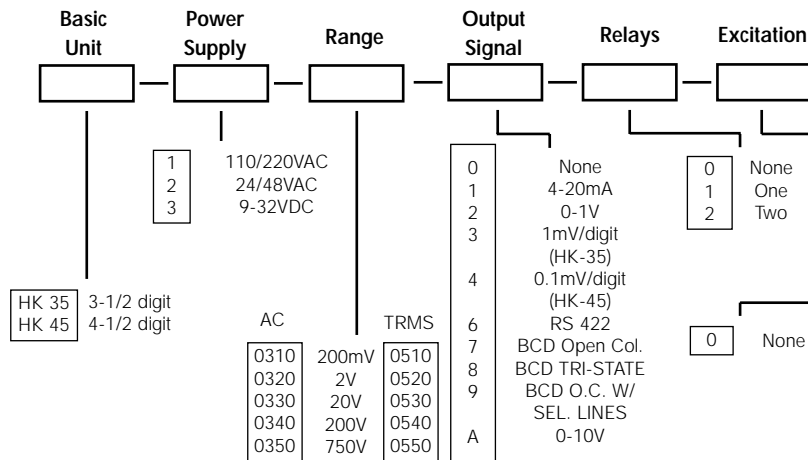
Basic Unit

Power Supply

Range

Output Signal

Relays

Excitation

| 1 | 110/220VAC |
|---|---|
| 2 | 24/48VAC |
| 3 | 9-32VDC |

| HK 35 | 3-1/2 digit |
|---|---|
| HK 45 | 4-1/2 digit |

| AC | | TRMS |
|---|---|---|
| 0310 | 200mV | 0510 |
| 0320 | 2V | 0520 |
| 0330 | 20V | 0530 |
| 0340 | 200V | 0540 |
| 0350 | 750V | 0550 |

| 0 | None |
|---|---|
| 1 | 4-20mA |
| 2 | 0-1V |
| 3 | 1mV/digit (HK-35) |
| 4 | 0.1mV/digit (HK-45) |
| 6 | RS 422 |
| 7 | BCD Open Col. |
| 8 | BCD TRI-STATE |
| 9 | BCD O.C. W/ SEL. LINES |
| A | 0-10V |

| 0 | None |
|---|---|
| 1 | One |
| 2 | Two |

| 0 | None |
|---|---|